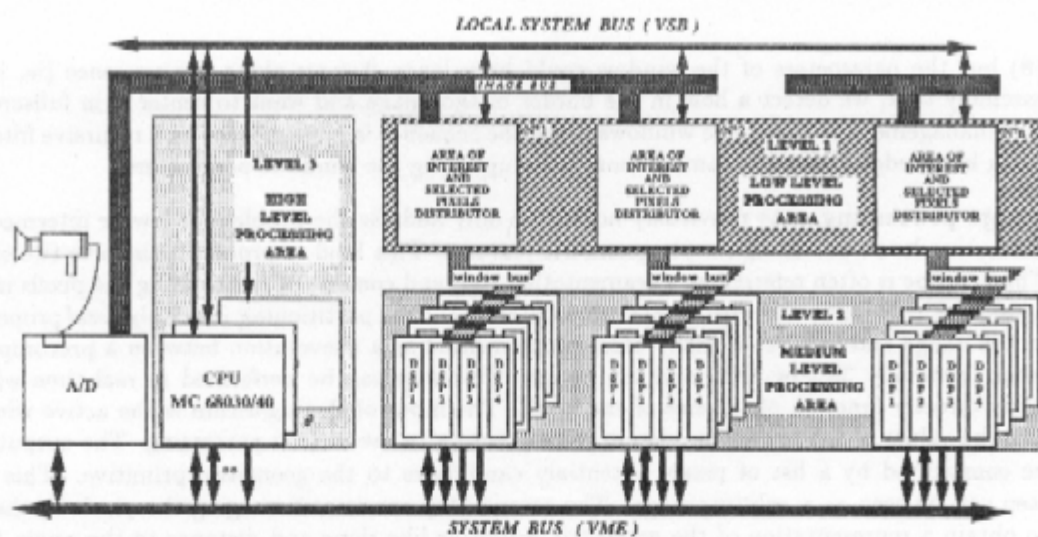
LOCAL SYSTEM BUS ( VSB )

IMAGE BUS

LEVEL 3

HIGH LEVEL PROCESSING AREA

AREA OF INTEREST AND SELECTED PIXELS DISTRIBUTOR

AREA OF INTEREST AND SELECTED PIXELS DISTRIBUTOR

LEVEL 1

LOW LEVEL PROCESSING AREA

AREA OF INTEREST AND SELECTED PIXELS DISTRIBUTOR

window bus

window bus

window bus

LEVEL 2

MEDIUM LEVEL PROCESSING AREA

A/D

CPU MC 68030/40

DSP 1 DSP 2 DSP 3 DSP 4

DSP 1 DSP 2 DSP 3 DSP 4

DSP 1 DSP 2 DSP 3 DSP 4

SYSTEM BUS (VME)